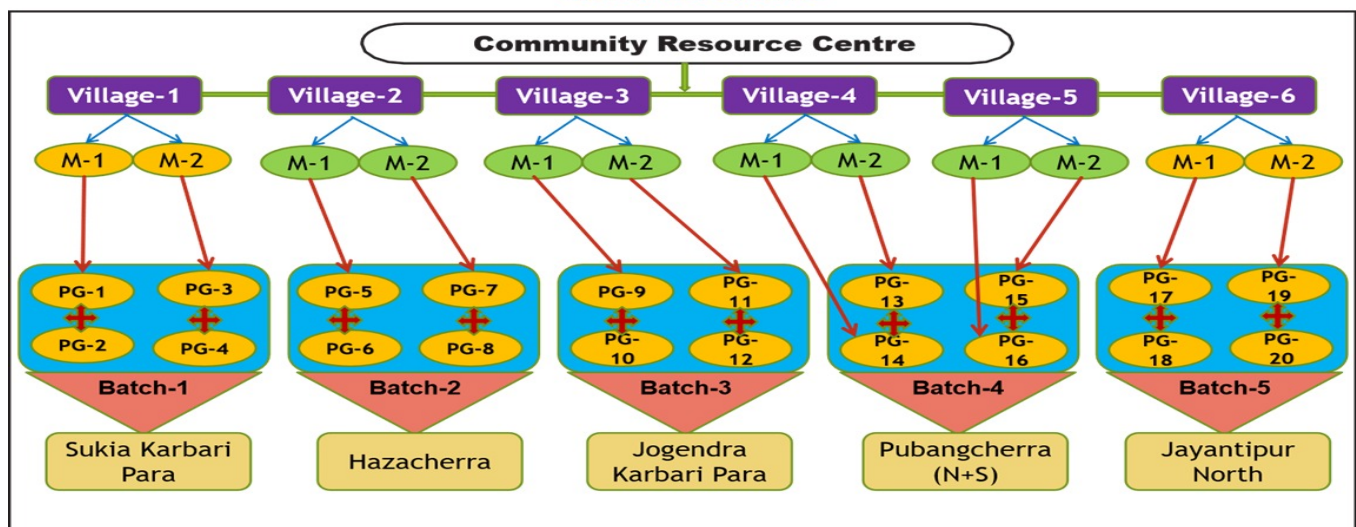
Community Resource Centre

Village-1
Village-2
Village-3
Village-4
Village-5
Village-6

M-1 M-2
M-1 M-2
M-1 M-2
M-1 M-2
M-1 M-2
M-1 M-2

PG-1 PG-3
PG-2 PG-4
Batch-1
Sukia Karbari Para

PG-5 PG-7
PG-6 PG-8
Batch-2
Hazacherra

PG-9 PG-11
PG-10 PG-12
Batch-3
Jogendra Karbari Para

PG-13 PG-15
PG-14 PG-16
Batch-4
Pubangcherra (N+S)

PG-17 PG-19
PG-18 PG-20
Batch-5
Jayantipur North